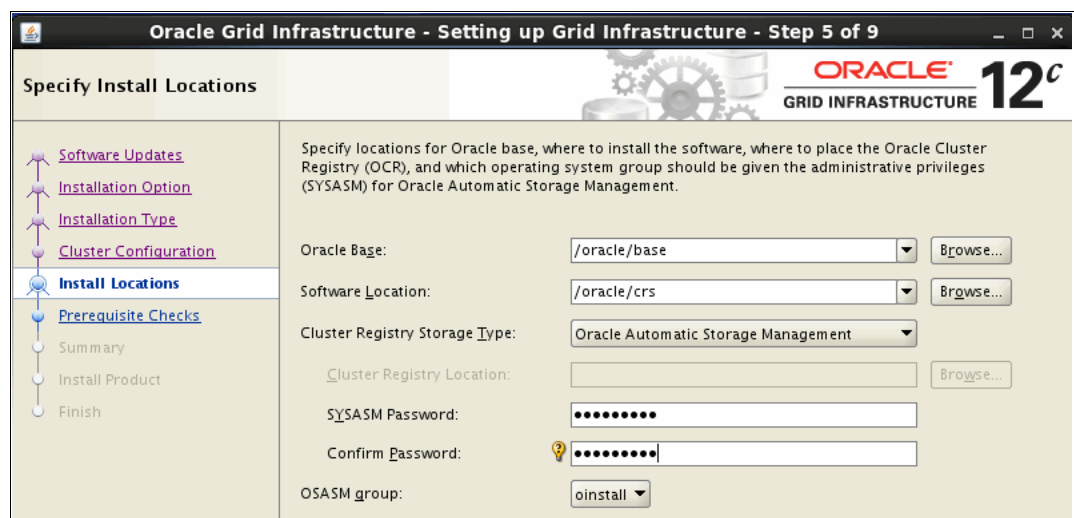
Oracle Grid Infrastructure - Setting up Grid Infrastructure - Step 5 of 9

Specify Install Locations

ORACLE
GRID INFRASTRUCTURE 12$^c$

Software Updates
Installation Option
Installation Type
Cluster Configuration
Install Locations
Prerequisite Checks
Summary
Install Product
Finish

Specify locations for Oracle base, where to install the software, where to place the Oracle Cluster Registry (OCR), and which operating system group should be given the administrative privileges (SYSASM) for Oracle Automatic Storage Management.

Oracle Base: /oracle/base Browse...

Software Location: /oracle/crs Browse...

Cluster Registry Storage Type: Oracle Automatic Storage Management

Cluster Registry Location: Browse...

SYSASM Password: •••••••••

Confirm Password: •••••••••

OSASM group: oinstall